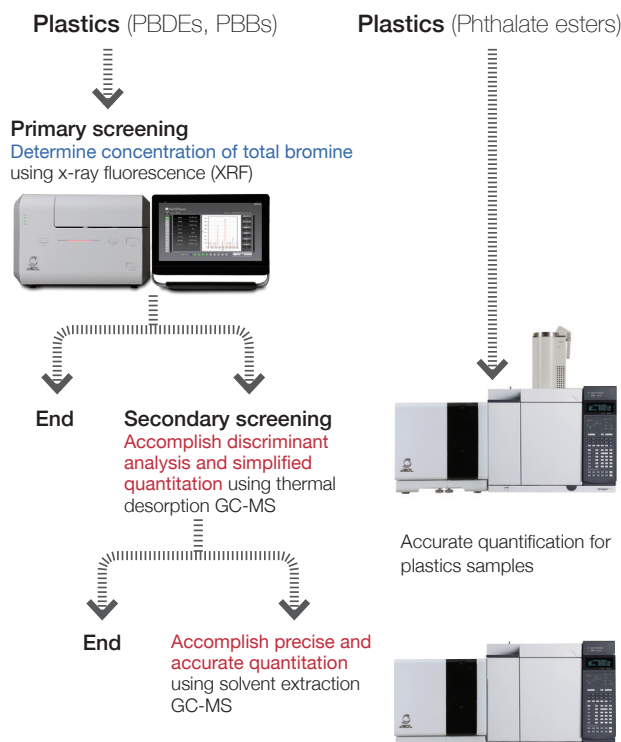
Plastics (PBDEs, PBBs)

Plastics (Phthalate esters)

Primary screening
Determine concentration of total bromine using x-ray fluorescence (XRF)

End

Secondary screening
Accomplish discriminant analysis and simplified quantitation using thermal desorption GC-MS

End

Accomplish precise and accurate quantitation using solvent extraction GC-MS

Accurate quantification for plastics samples